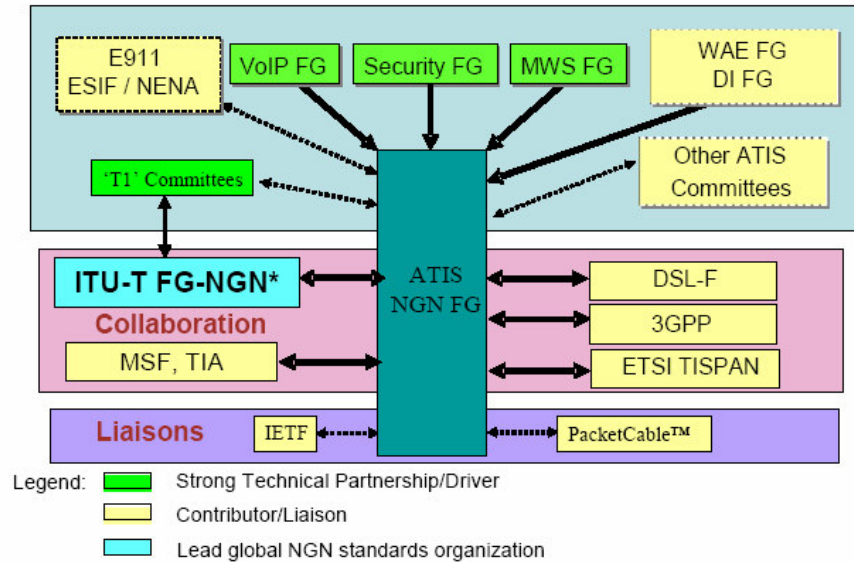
E911
ESIF / NENA

VoIP FG

Security FG

MWS FG

WAE FG
DI FG

'T1' Committees

Other ATIS
Committees

ITU-T FG-NGN*

ATIS
NGN FG

DSL-F

Collaboration

3GPP

MSF, TIA

ETSI TISPAN

Liaisons

IETF

PacketCable™

Legend: Strong Technical Partnership/Driver

Contributor/Liaison

Lead global NGN standards organization